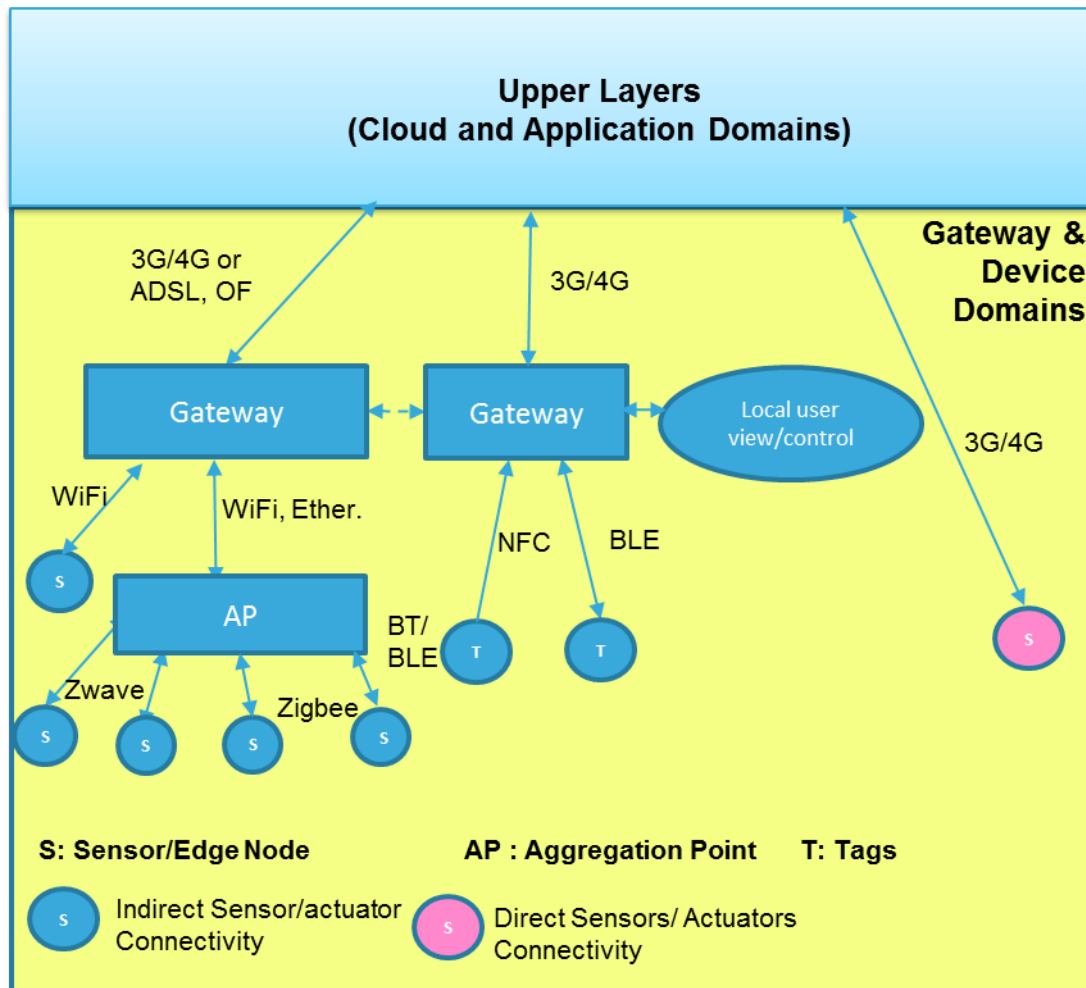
Upper Layers
(Cloud and Application Domains)

Gateway & Device Domains

3G/4G or ADSL, OF

3G/4G

Gateway

Gateway

Local user view/control

3G/4G

WiFi

WiFi, Ether.

NFC

BLE

S

AP

BT/ BLE

T

T

S

Zwave

Zigbee

S

S

S

S

S: Sensor/Edge Node

AP : Aggregation Point

T: Tags

S

Indirect Sensor/actuator Connectivity

S

Direct Sensors/ Actuators Connectivity